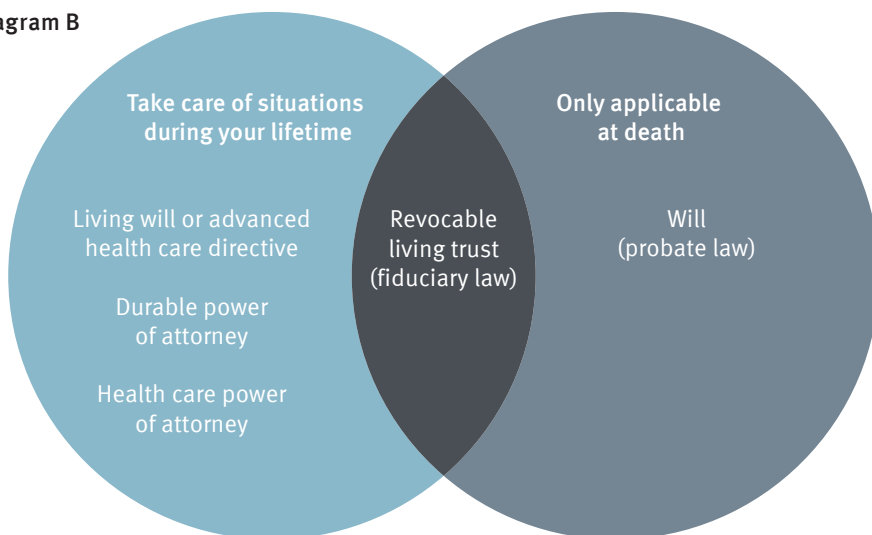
agram B

Take care of situations during your lifetime

Living will or advanced health care directive

Durable power of attorney

Health care power of attorney

Revocable living trust (fiduciary law)

Only applicable at death

Will (probate law)